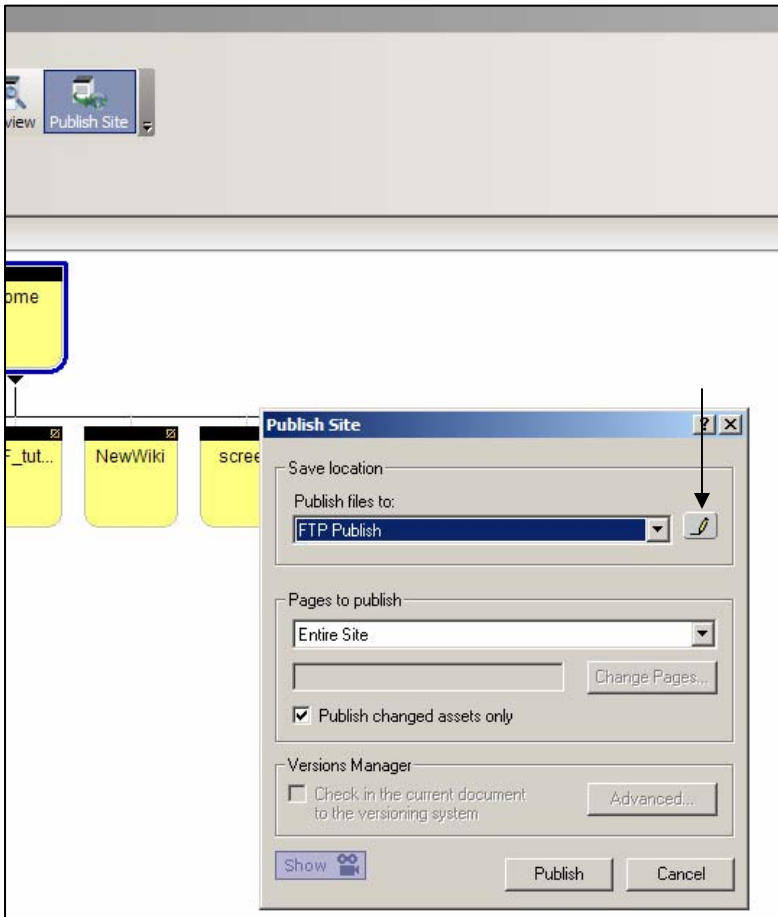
view Publish Site

ome

F_tut... NewWiki scree

Publish Site ? X

Save location

Publish files to:

FTP Publish

Pages to publish

Entire Site

Change Pages...

Publish changed assets only

Versions Manager

Check in the current document to the versioning system

Advanced...

Show

Publish Cancel